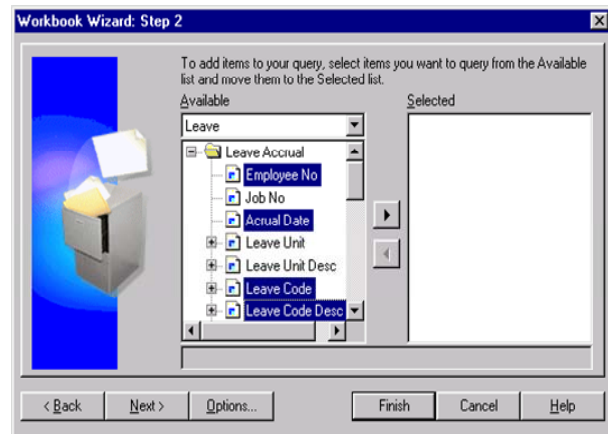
Workbook Wizard: Step 2

To add items to your query, select items you want to query from the Available list and move them to the Selected list.

Available

Leave

Leave Accrual
Employee No
Job No
Acrual Date
Leave Unit
Leave Unit Desc
Leave Code
Leave Code Desc

Selected

< Back
Next >
Options...
Finish
Cancel
Help